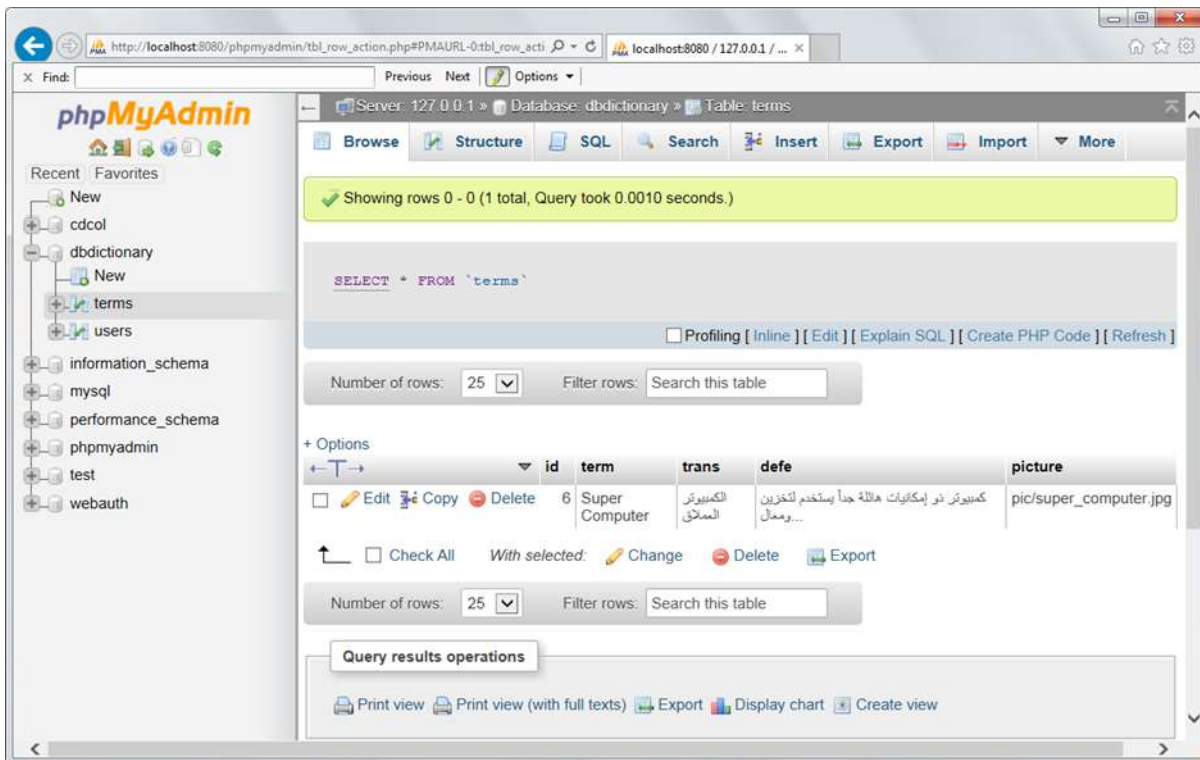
http://localhost:8080/phpmyadmin/tbl_row_action.php#PMAURL-0:tbl_row_acti
localhost:8080 / 127.0.0.1 / ...

× Find: Previous Next Options ▾

phpMyAdmin

Recent Favorites

New
cdcol
dbdictionary
New
terms
users
information_schema
mysql
performance_schema
phpmyadmin
test
webauth

Server: 127.0.0.1 » Database: dbdictionary » Table: terms

Browse Structure SQL Search Insert Export Import More

Showing rows 0 - 0 (1 total, Query took 0.0010 seconds.)

SELECT * FROM `terms`

Profiling [ Inline ] [ Edit ] [ Explain SQL ] [ Create PHP Code ] [ Refresh ]

Number of rows: 25 Filter rows: Search this table

+ Options

| | id | term | trans | defe | picture |
|---|---|---|---|---|---|
| Edit Copy Delete | 6 | Super Computer | الكمبيوتر العملاق | كمبيوتر ذو إمكانيات هائلة جداً يستخدم لتخزين ومعال... | pic/super_computer.jpg |

Check All With selected: Change Delete Export

Number of rows: 25 Filter rows: Search this table

Query results operations

Print view Print view (with full texts) Export Display chart Create view